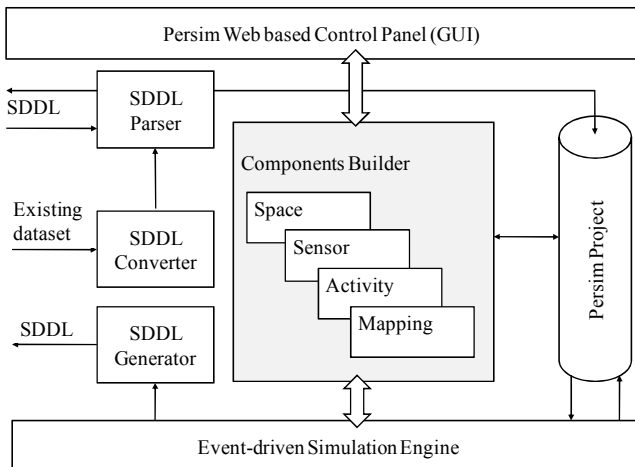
Persim Web based Control Panel (GUI)

SDDL

SDDL Parser

Existing dataset

SDDL Converter

SDDL

SDDL Generator

Components Builder

Space

Sensor

Activity

Mapping

Persim Project

Event-driven Simulation Engine